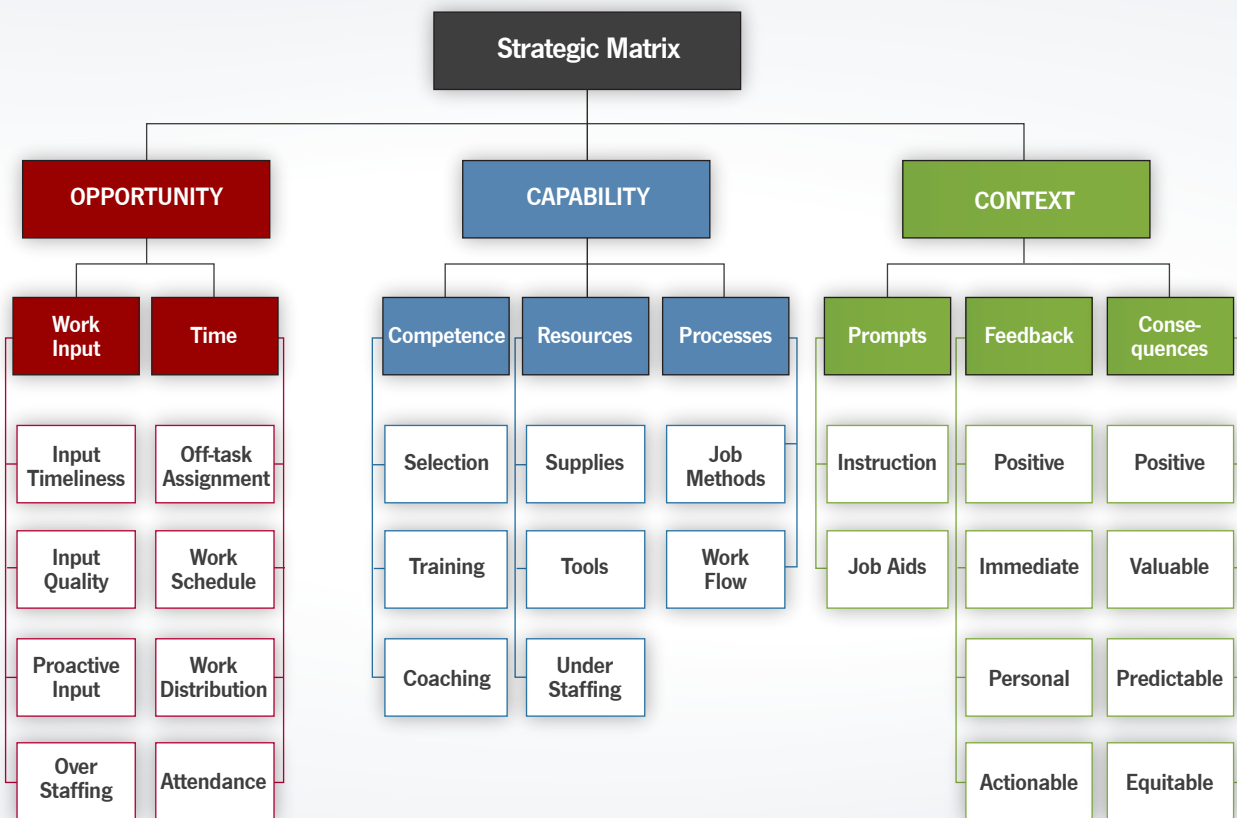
Strategic Matrix

OPPORTUNITY

Work Input

Input Timeliness

Input Quality

Proactive Input

Over Staffing

Time

Off-task Assignment

Work Schedule

Work Distribution

Attendance

CAPABILITY

Competence

Selection

Training

Coaching

Resources

Supplies

Tools

Under Staffing

Processes

Job Methods

Work Flow

CONTEXT

Prompts

Instruction

Job Aids

Feedback

Positive

Immediate

Personal

Actionable

Consequences

Positive

Valuable

Predictable

Equitable